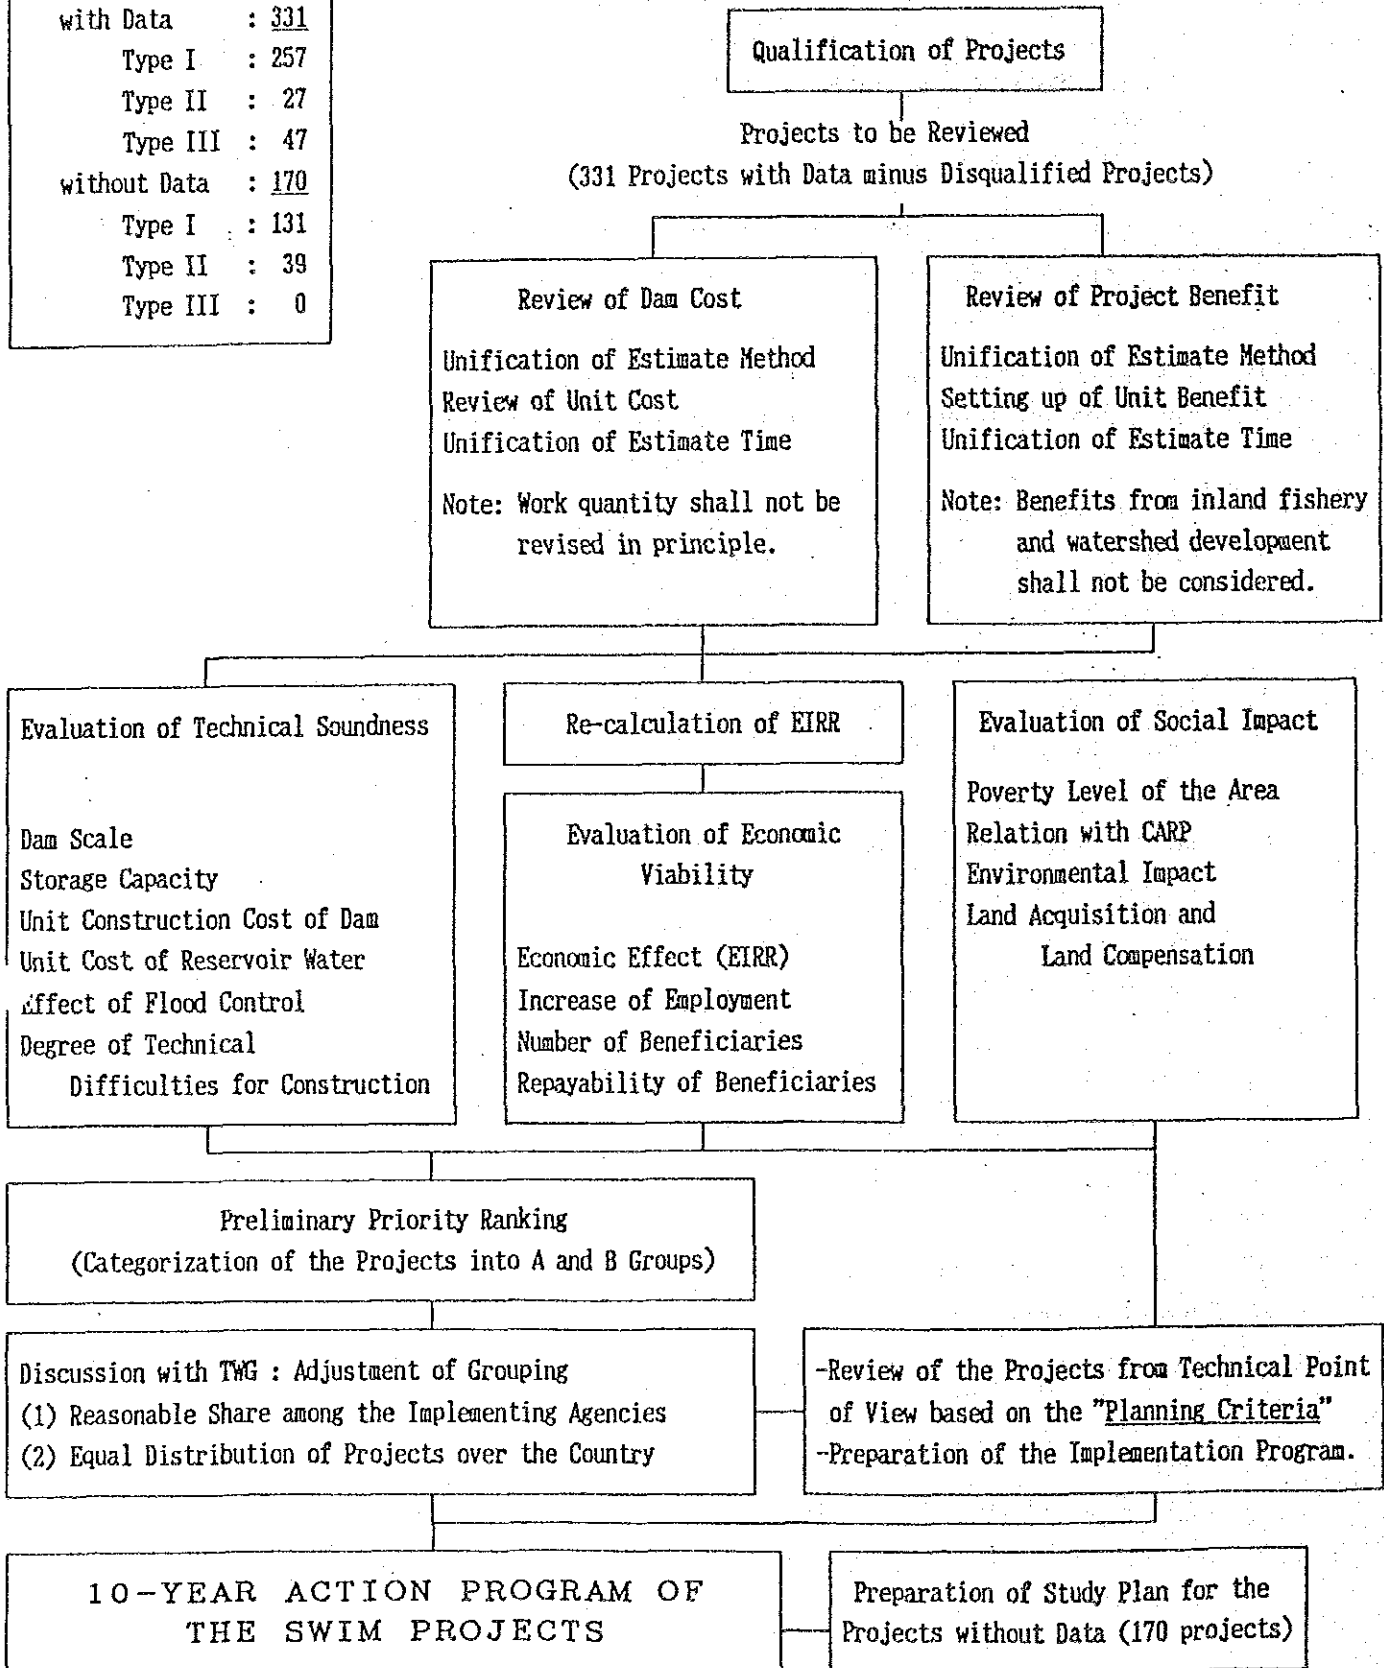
with Data : 331
Type I : 257
Type II : 27
Type III : 47
without Data : 170
Type I : 131
Type II : 39
Type III : 0

Qualification of Projects

Projects to be Reviewed
(331 Projects with Data minus Disqualified Projects)

Review of Dam Cost

Unification of Estimate Method
Review of Unit Cost
Unification of Estimate Time

Note: Work quantity shall not be revised in principle.

Review of Project Benefit

Unification of Estimate Method
Setting up of Unit Benefit
Unification of Estimate Time

Note: Benefits from inland fishery and watershed development shall not be considered.

Evaluation of Technical Soundness

Dam Scale
Storage Capacity
Unit Construction Cost of Dam
Unit Cost of Reservoir Water
Effect of Flood Control
Degree of Technical Difficulties for Construction

Re-calculation of EIRR

Evaluation of Economic Viability

Economic Effect (EIRR)
Increase of Employment
Number of Beneficiaries
Repayability of Beneficiaries

Evaluation of Social Impact

Poverty Level of the Area
Relation with CARP
Environmental Impact
Land Acquisition and Land Compensation

Preliminary Priority Ranking
(Categorization of the Projects into A and B Groups)

Discussion with TWG : Adjustment of Grouping
(1) Reasonable Share among the Implementing Agencies
(2) Equal Distribution of Projects over the Country

-Review of the Projects from Technical Point of View based on the "Planning Criteria"
-Preparation of the Implementation Program.

10-YEAR ACTION PROGRAM OF THE SWIM PROJECTS

Preparation of Study Plan for the Projects without Data (170 projects)